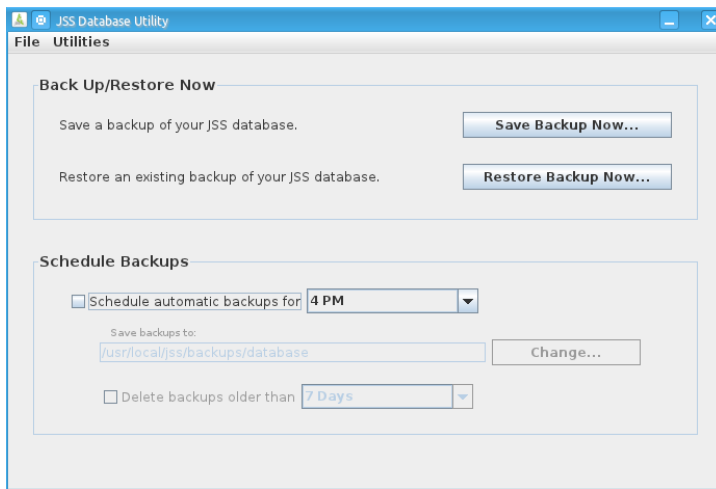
JSS Database Utility
File Utilities

Back Up/Restore Now

Save a backup of your JSS database.
Save Backup Now...

Restore an existing backup of your JSS database.
Restore Backup Now...

Schedule Backups

Schedule automatic backups for 4 PM

Save backups to:
/usr/local/jss/backups/database
Change...

Delete backups older than 7 Days